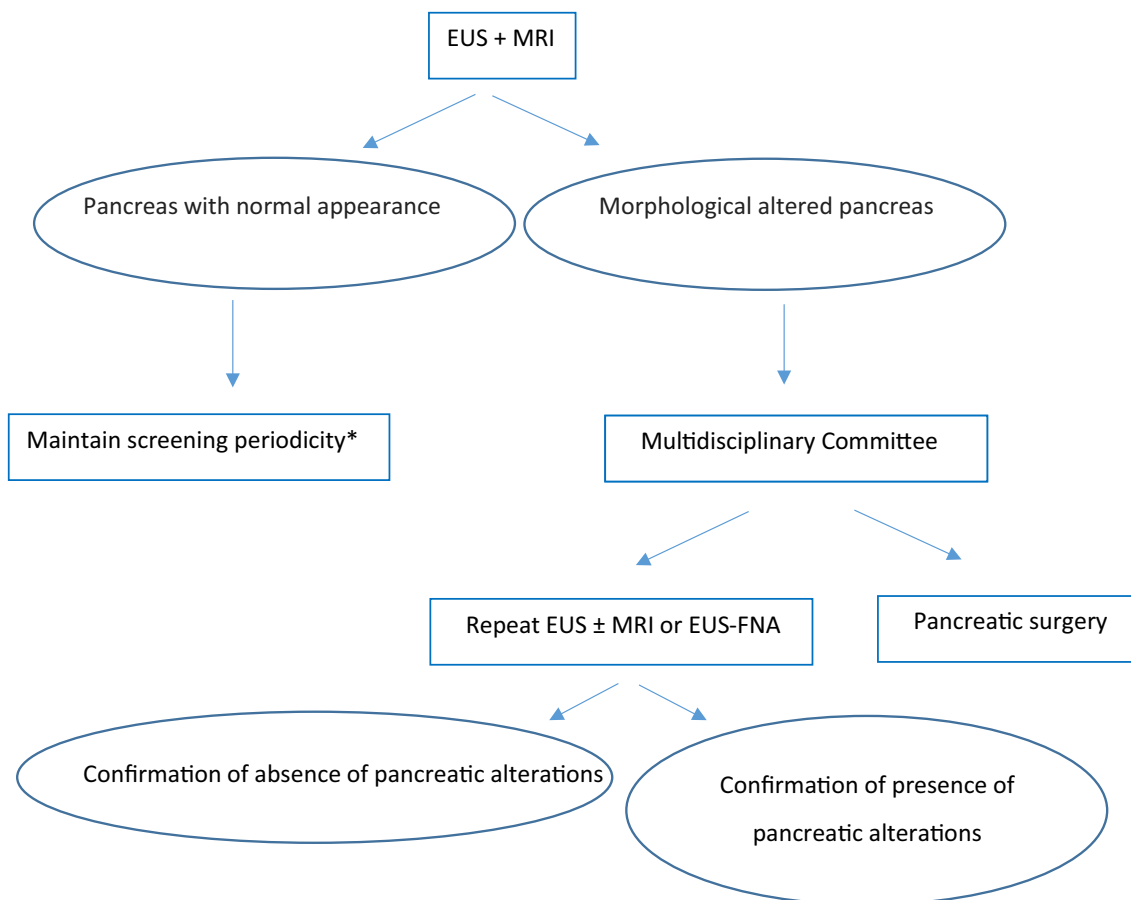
EUS + MRI

Pancreas with normal appearance

Morphological altered pancreas

Maintain screening periodicity*

Multidisciplinary Committee

Repeat EUS ± MRI or EUS-FNA

Pancreatic surgery

Confirmation of absence of pancreatic alterations

Confirmation of presence of pancreatic alterations